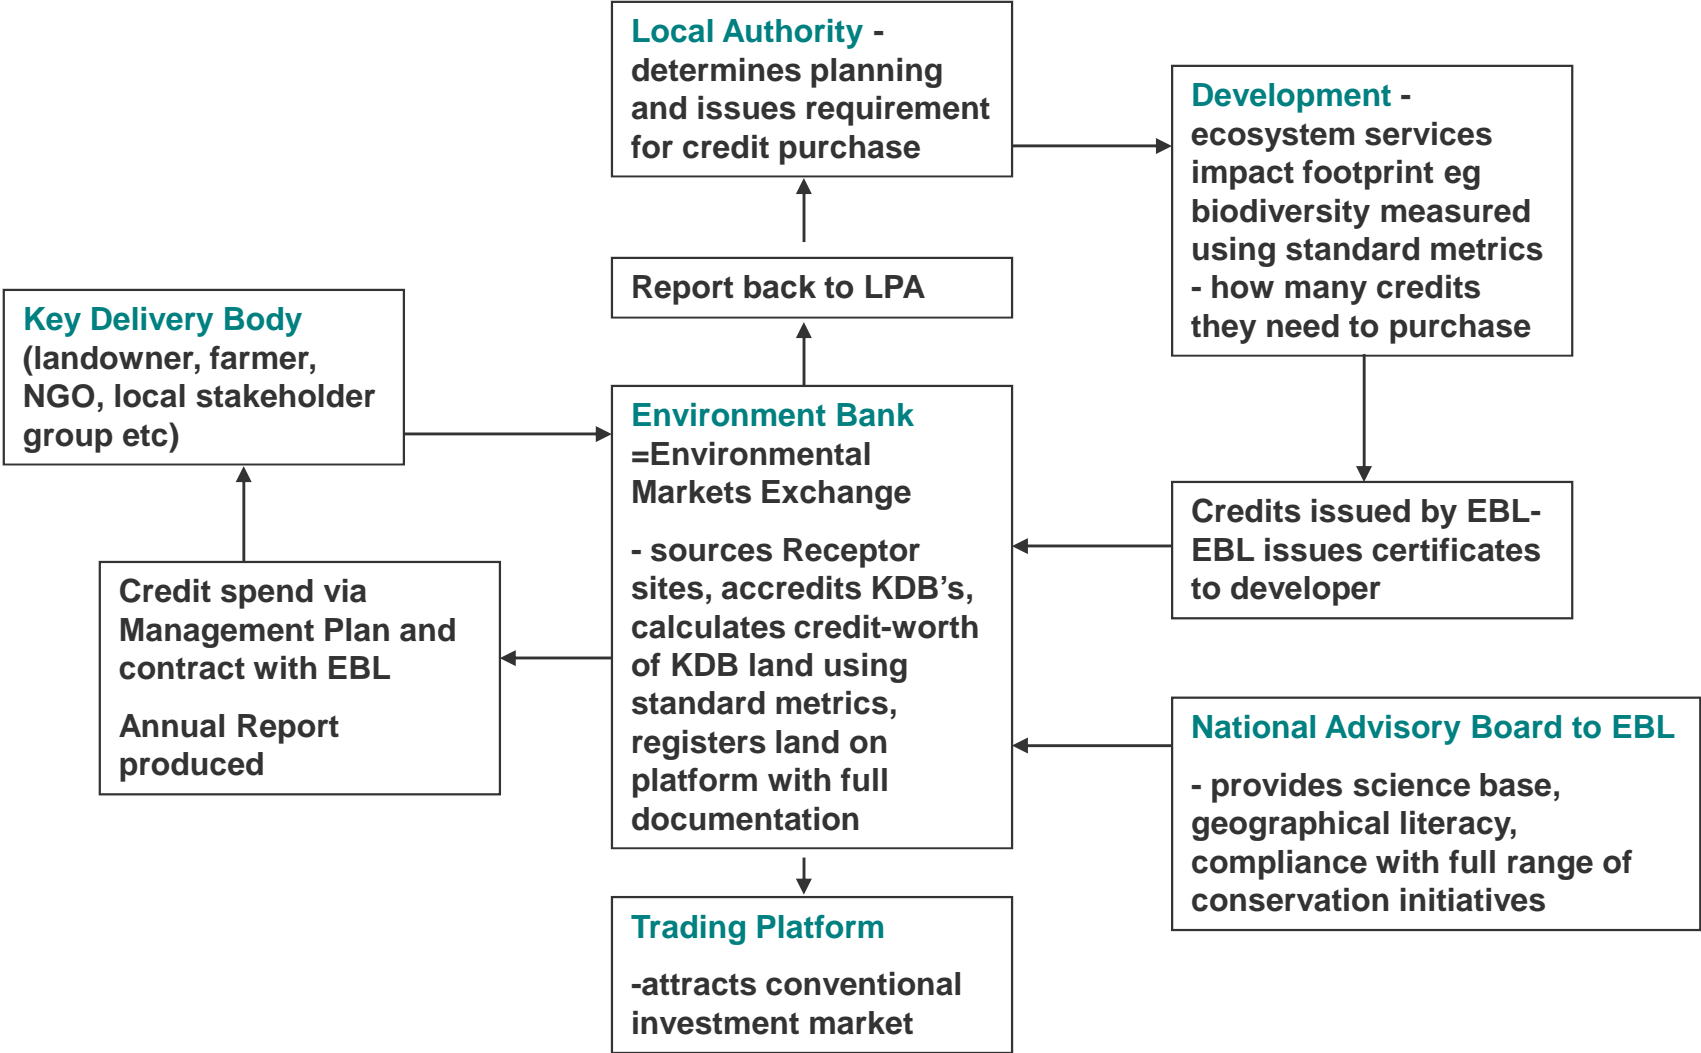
Local Authority - determines planning and issues requirement for credit purchase

Development - ecosystem services impact footprint eg biodiversity measured using standard metrics - how many credits they need to purchase

Report back to LPA

Key Delivery Body (landowner, farmer, NGO, local stakeholder group etc)

Environment Bank =Environmental Markets Exchange

- sources Receptor sites, accredits KDB’s, calculates credit-worth of KDB land using standard metrics, registers land on platform with full documentation

Credits issued by EBL- EBL issues certificates to developer

Credit spend via Management Plan and contract with EBL

Annual Report produced

National Advisory Board to EBL

- provides science base, geographical literacy, compliance with full range of conservation initiatives

Trading Platform

-attracts conventional investment market